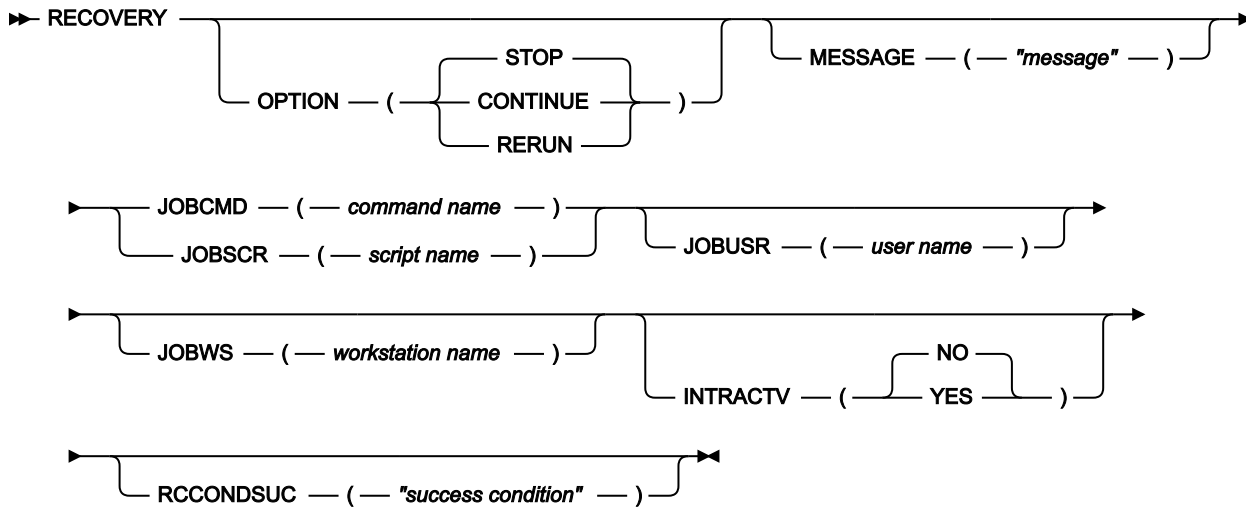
RECOVERY

OPTION ( STOP CONTINUE RERUN )

MESSAGE ( "message" )

JOBCMD ( command name )
JOBSCR ( script name )

JOBUSR ( user name )

JOBWS ( workstation name )

INTRACTV ( NO YES )

RCCONDSUC ( "success condition" )